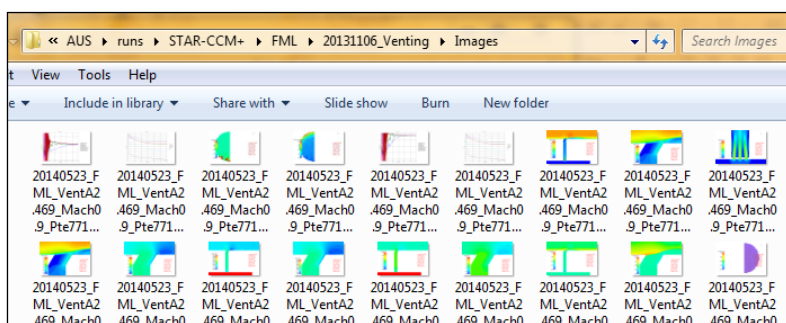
« AUS ▸ runs ▸ STAR-CCM+ ▸ FML ▸ 20131106_Venting ▸ Images

Search Images

t View Tools Help

e ▾ Include in library ▾ Share with ▾ Slide show Burn New folder

20140523_FML_VentA2.469_Mach0.9_Pte771...
20140523_FML_VentA2.469_Mach0.9_Pte771...
20140523_FML_VentA2.469_Mach0.9_Pte771...
20140523_FML_VentA2.469_Mach0.9_Pte771...
20140523_FML_VentA2.469_Mach0.9_Pte771...
20140523_FML_VentA2.469_Mach0.9_Pte771...
20140523_FML_VentA2.469_Mach0.9_Pte771...
20140523_FML_VentA2.469_Mach0.9_Pte771...
20140523_FML_VentA2.469_Mach0.9_Pte771...

20140523_FML_VentA2.469_Mach0
20140523_FML_VentA2.469_Mach0
20140523_FML_VentA2.469_Mach0
20140523_FML_VentA2.469_Mach0
20140523_FML_VentA2.469_Mach0
20140523_FML_VentA2.469_Mach0
20140523_FML_VentA2.469_Mach0
20140523_FML_VentA2.469_Mach0
20140523_FML_VentA2.469_Mach0